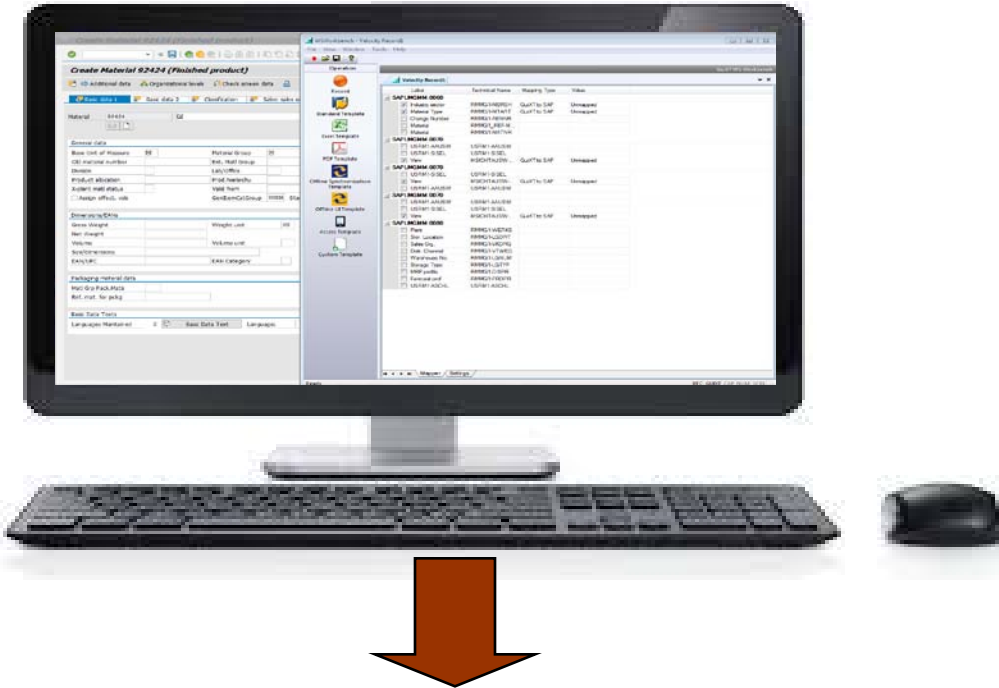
Create Material 92424 (Finished product)

Additional data | Organizational levels | Check screen data

Basic data 1 | Basic data 2 | Classification | Sales: sales org

Material 92424

General data

Base Unit of Measure | Material Group
Old material number | Ext. Matl Group
Division | Lab/Office
Product allocation | Prod.hierarchy
X-plant matl status | Valid from
Assign effect. vals | GenItemCatGroup

Dimensions/EANs

Gross Weight | Weight unit
Net Weight
Volume | Volume unit
Size/dimensions
EAN/UPC | EAN Category

Packaging material data

Matl Grp Pack.Matls
Ref. mat. for pckg

Basic Data Texts

Languages Maintained | Basic Data Text | Languages

Velocity Record

Operations

Record
Standard Template
Excel Template
PDF Template
Offline Synchronization Template
Office UI Template
Access Template
Custom Template

Velocity Record

| Label | Technical Name | Mapping Type | Value |
|---|---|---|---|
| SAPLMGMM 0060 | | | |
| Industry sector | | GuiXT to SAP | Unmapped |
| Material Type | | GuiXT to SAP | Unmapped |
| Change Number | | | |
| Material | | | |
| Material | | | |
| SAPLMGMM 0070 | | | |
| View | | GuiXT to SAP | Unmapped |
| SAPLMGMM 0070 | | | |
| View | | GuiXT to SAP | Unmapped |
| SAPLMGMM 0070 | | | |
| View | | GuiXT to SAP | Unmapped |
| SAPLMGMM 0080 | | | |
| Plant | | | |
| Stor. Location | | | |
| Sales Org. | | | |
| Distr. Channel | | | |
| Warehouse No. | | | |
| Storage Type | | | |
| MRP profile | | | |
| Forecast prof | | | |

Mapper | Settings

Ready